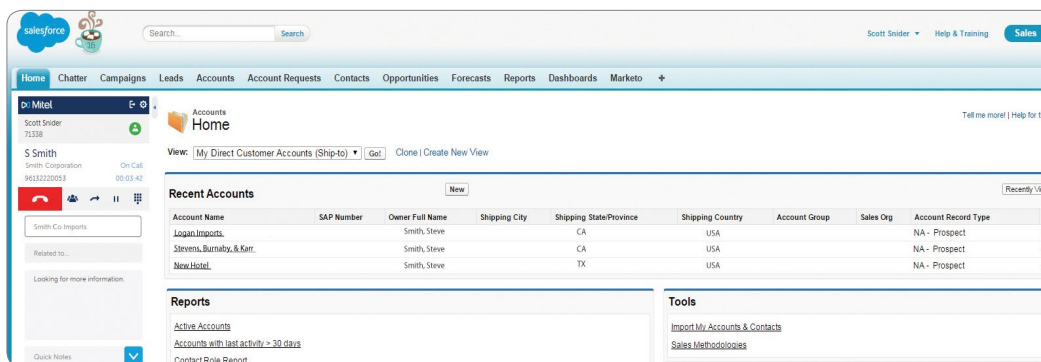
salesforce

36

Search...

Search

Scott Snider ▾ Help & Training Sales

Home Chatter Campaigns Leads Accounts Account Requests Contacts Opportunities Forecasts Reports Dashboards Marketo +

Mitel

Scott Snider
71338

S Smith
Smith Corporation On Call
96132220053 00:03:42

Smith Co Imports

Related to...

Looking for more information.

Quick Notes

Accounts
Home

Tell me more! | Help for t

View: My Direct Customer Accounts (Ship-to) ▾ Go! Clone | Create New View

Recent Accounts

New

Recently Vi

| Account Name | SAP Number | Owner Full Name | Shipping City | Shipping State/Province | Shipping Country | Account Group | Sales Org | Account Record Type |
|---|---|---|---|---|---|---|---|---|
| Logan Imports | | Smith, Steve | | CA | USA | | | NA - Prospect |
| Stevens, Burnaby, & Karr | | Smith, Steve | | CA | USA | | | NA - Prospect |
| New Hotel | | Smith, Steve | | TX | USA | | | NA - Prospect |

Reports

Active Accounts
Accounts with last activity > 30 days
Contact Role Report

Tools

Import My Accounts & Contacts
Sales Methodologies